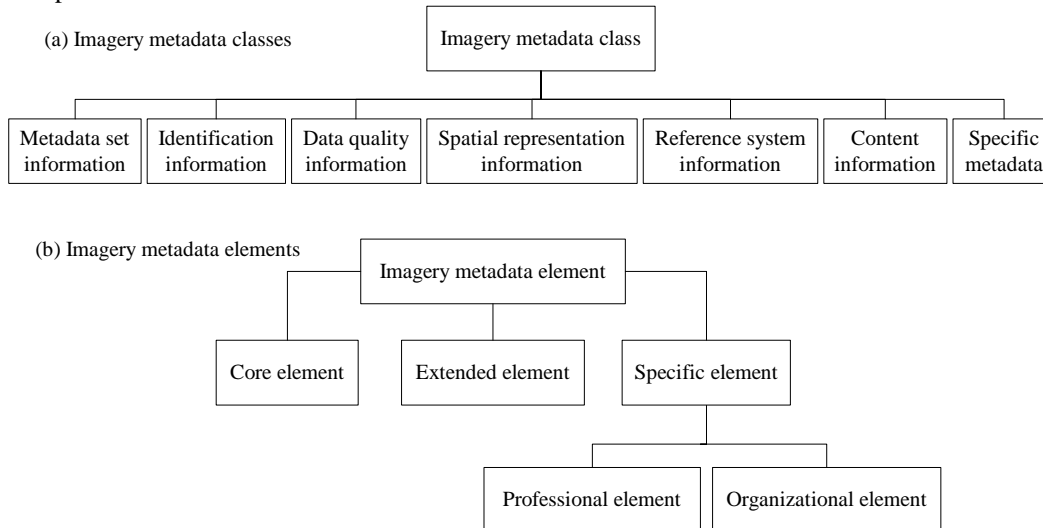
(a) Imagery metadata classes

Imagery metadata class

Metadata set information

Identification information

Data quality information

Spatial representation information

Reference system information

Content information

Specific metadata

(b) Imagery metadata elements

Imagery metadata element

Core element

Extended element

Specific element

Professional element

Organizational element